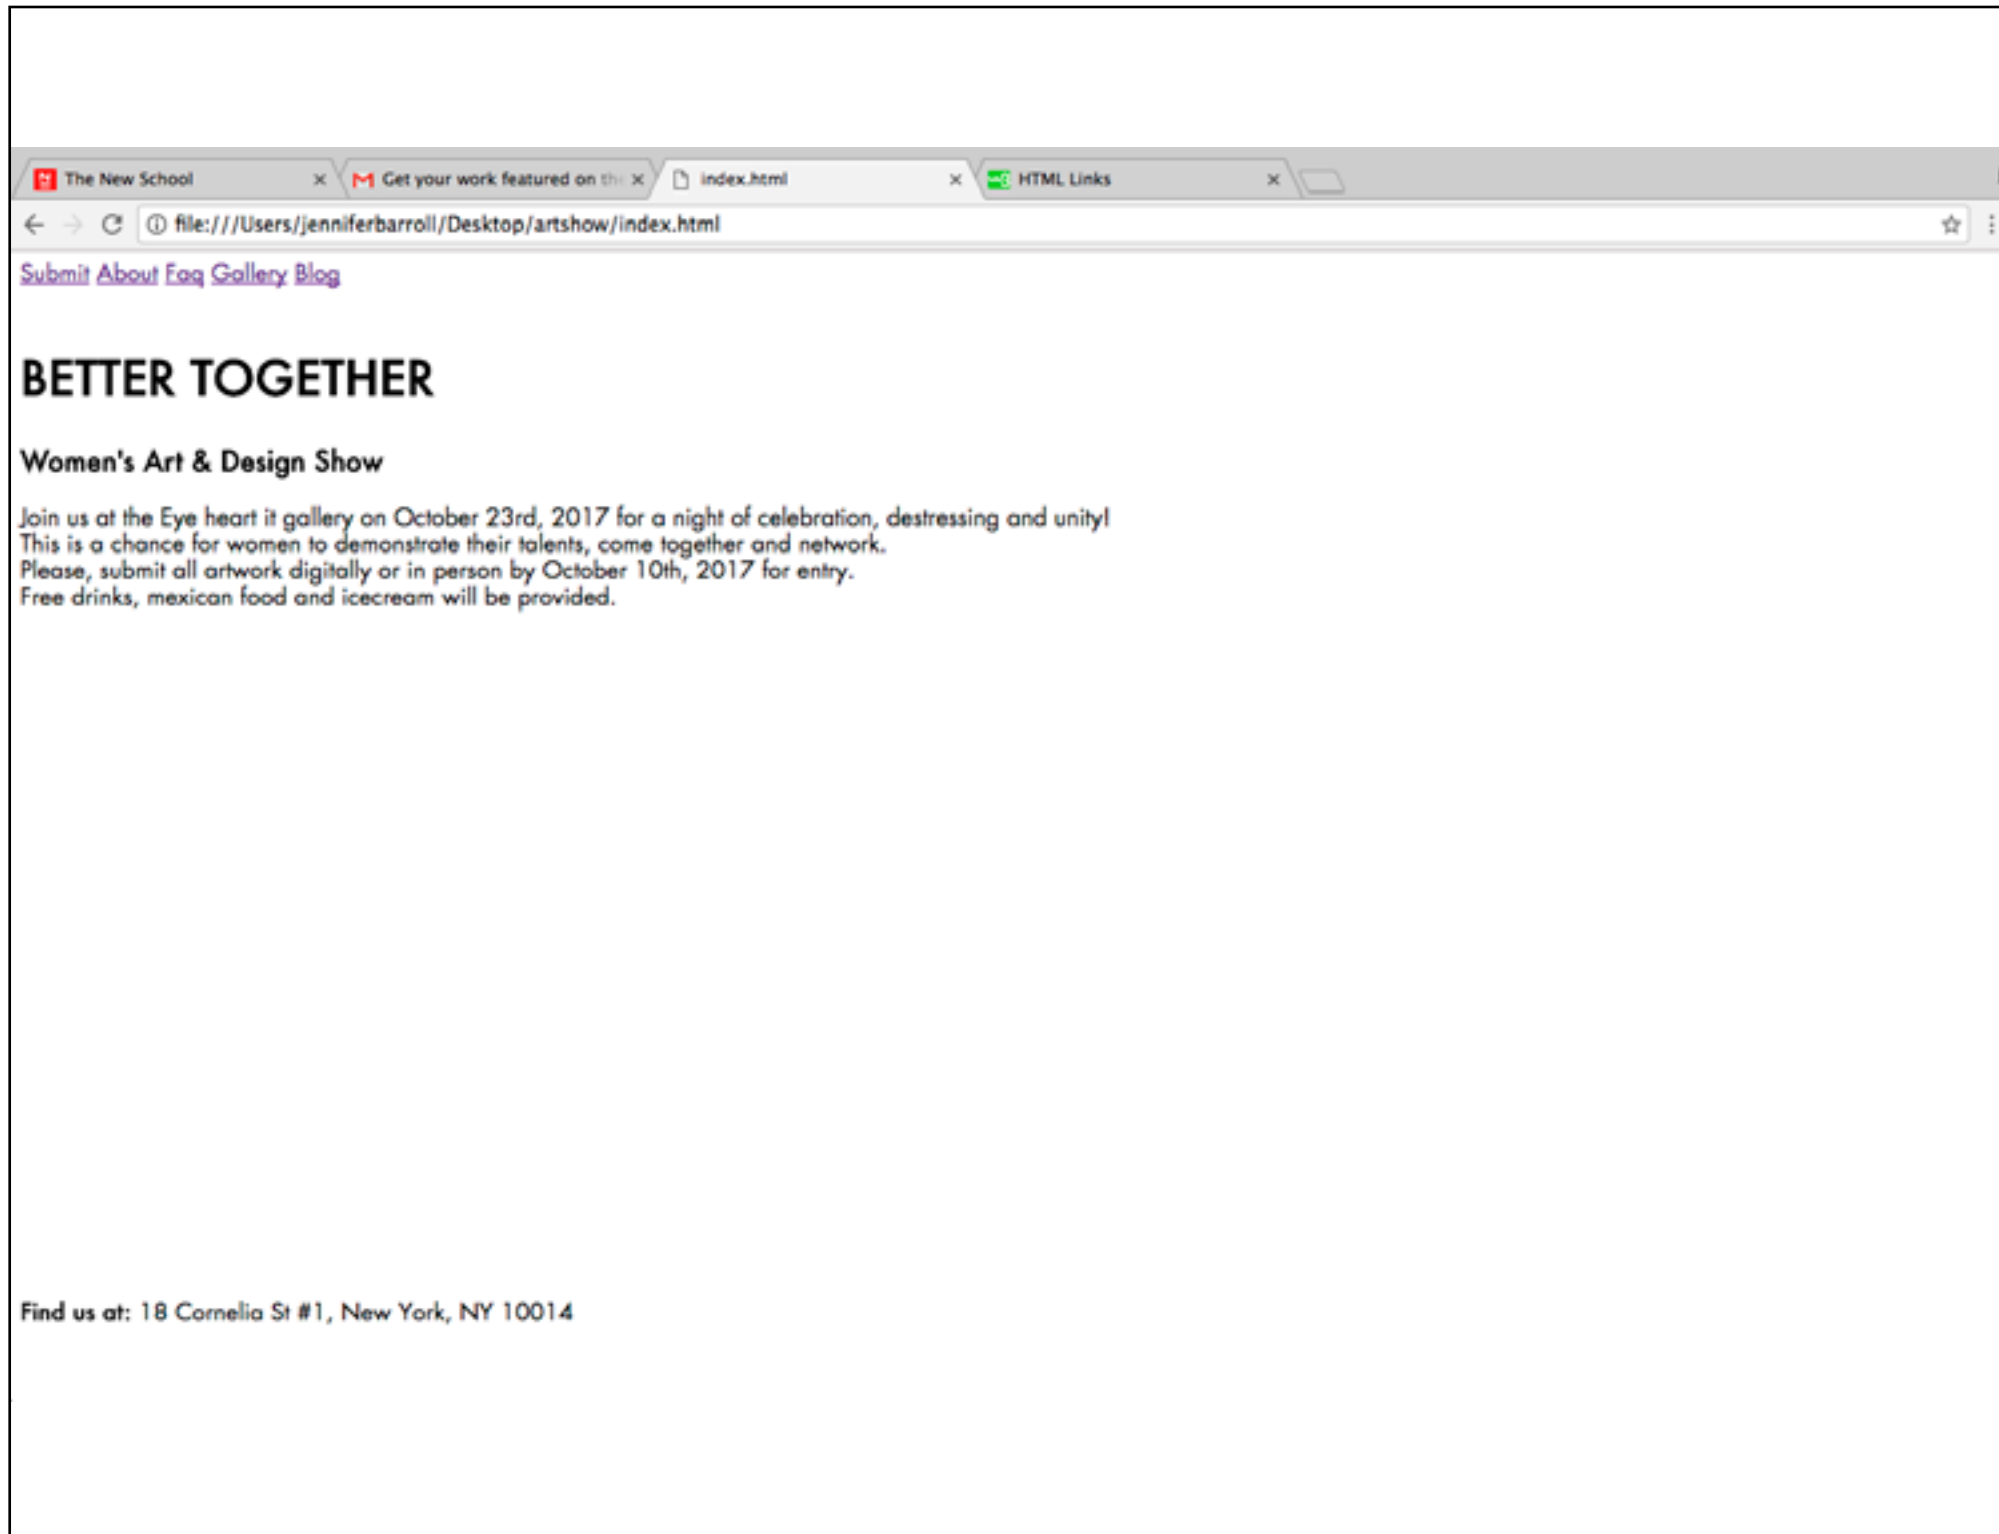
The New School ×
Get your work featured on th ×
index.html ×
HTML Links ×

file:///Users/jenniferbarroll/Desktop/artshow/index.html

Submit About Faq Gallery Blog

BETTER TOGETHER

Women's Art & Design Show

Join us at the Eye heart it gallery on October 23rd, 2017 for a night of celebration, destressing and unity!
This is a chance for women to demonstrate their talents, come together and network.
Please, submit all artwork digitally or in person by October 10th, 2017 for entry.
Free drinks, mexican food and icecream will be provided.

Find us at: 18 Cornelia St #1, New York, NY 10014